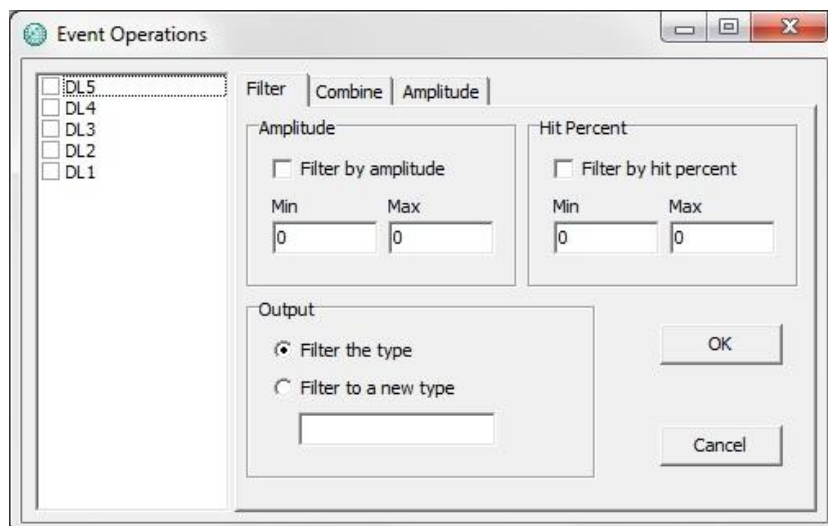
Event Operations

DL5
DL4
DL3
DL2
DL1

Filter | Combine | Amplitude

Amplitude
Filter by amplitude
Min
0
Max
0

Hit Percent
Filter by hit percent
Min
0
Max
0

Output
Filter the type
Filter to a new type

OK

Cancel